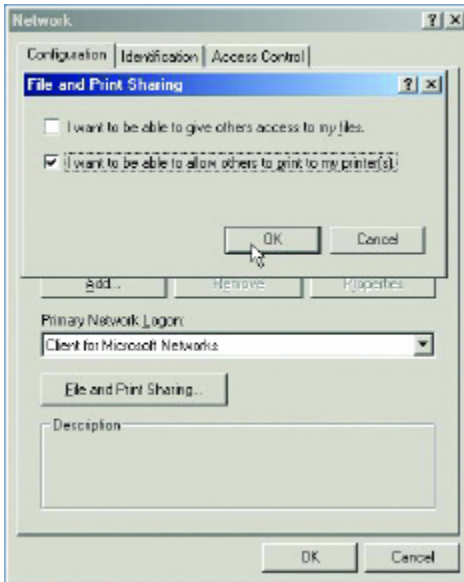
Network

?

X

Configuration

Identification

Access Control

File and Print Sharing

?

X

I want to be able to give others access to my files.

I want to be able to allow others to print to my printer(s).

OK

Cancel

Add...

Remove

Properties

Primary Network Logon:

Client for Microsoft Networks

File and Print Sharing...

Description

OK

Cancel